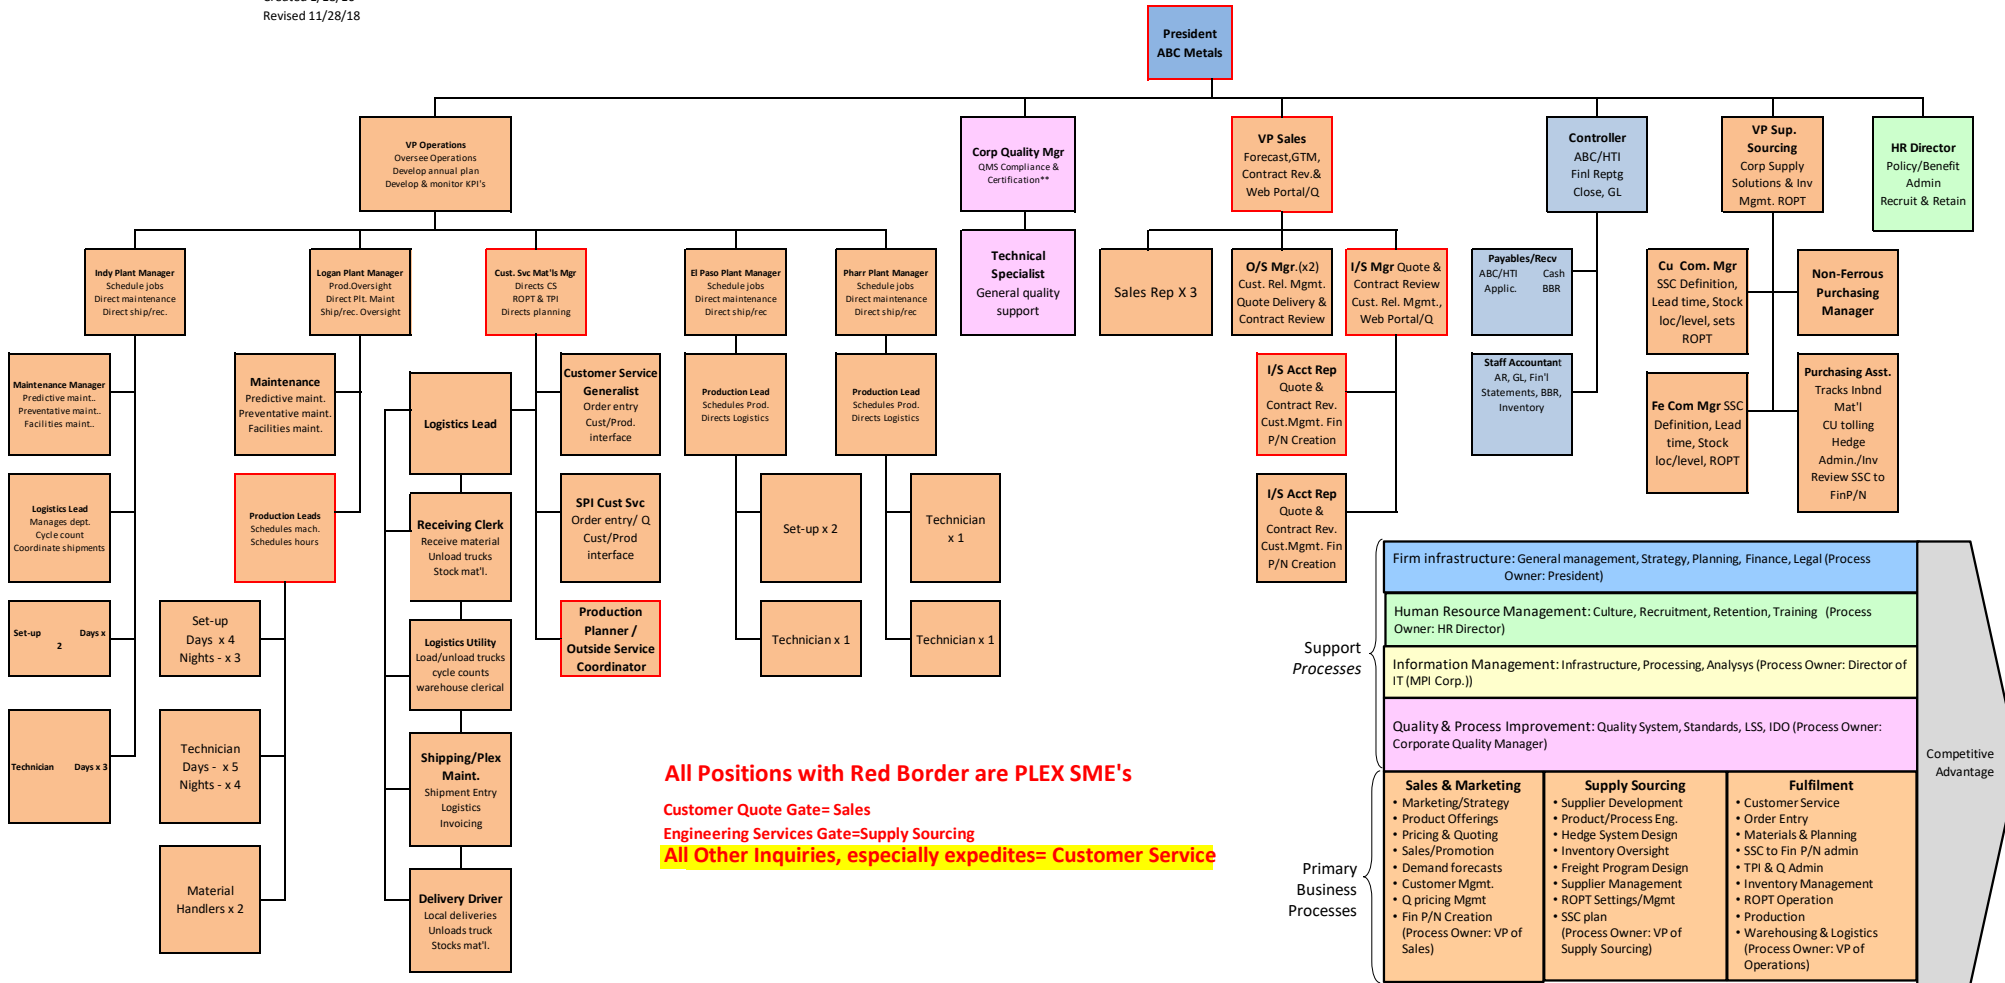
Revised 11/28/18

President
ABC Metals

VP Operations
Oversee Operations
Develop annual plan
Develop & monitor KPI's

Corp Quality Mgr
QMS Compliance & Certification**

VP Sales
Forecast,GTM, Contract Rev.& Web Portal/Q

Controller
ABC/HTI
Finl Reptg
Close, GL

VP Sup. Sourcing
Corp Supply Solutions & Inv Mgmt. ROPT

HR Director
Policy/Benefit Admin
Recruit & Retain

Indy Plant Manager
Schedule jobs
Direct maintenance
Direct ship/rec.

Logan Plant Manager
Prod.Oversight
Direct Plt. Maint
Ship/rec. Oversight

Cust. Svc Mat'ls Mgr
Directs CS
ROPT & TPI
Directs planning

El Paso Plant Manager
Schedule jobs
Direct maintenance
Direct ship/rec

Pharr Plant Manager
Schedule jobs
Direct maintenance
Direct ship/rec

Technical Specialist
General quality support

Sales Rep X 3

O/S Mgr.(x2)
Cust. Rel. Mgmt.
Quote Delivery & Contract Review

I/S Mgr Quote & Contract Review
Cust. Rel. Mgmt., Web Portal/Q

Payables/Recv
ABC/HTI Applic.
Cash BBR

Cu Com. Mgr
SSC Definition, Lead time, Stock loc/level, sets ROPT

Non-Ferrous Purchasing Manager

Maintenance Manager
Predictive maint..
Preventative maint..
Facilities maint..

Maintenance
Predictive maint.
Preventative maint.
Facilities maint.

Logistics Lead

Customer Service Generalist
Order entry
Cust/Prod. interface

Production Lead
Schedules Prod.
Directs Logistics

Production Lead
Schedules Prod.
Directs Logistics

I/S Acct Rep
Quote & Contract Rev.
Cust.Mgmt. Fin
P/N Creation

Staff Accountant
AR, GL, Fin'l Statements, BBR, Inventory

Fe Com Mgr SSC Definition, Lead time, Stock loc/level, ROPT

Purchasing Asst.
Tracks Inbnd Mat'l
CU tolling
Hedge Admin./Inv
Review SSC to FinP/N

Logistics Lead
Manages dept.
Cycle count
Coordinate shipments

Production Leads
Schedules mach.
Schedules hours

Receiving Clerk
Receive material
Unload trucks
Stock mat'l.

SPI Cust Svc
Order entry/ Q
Cust/Prod interface

Set-up x 2

Technician x 1

I/S Acct Rep
Quote & Contract Rev.
Cust.Mgmt. Fin
P/N Creation

Set-up 2 Days x

Set-up
Days x 4
Nights - x 3

Logistics Utility
Load/unload trucks
cycle counts
warehouse clerical

Production Planner / Outside Service Coordinator

Technician x 1

Technician x 1

Technician Days x 3

Technician
Days - x 5
Nights - x 4

Shipping/Plex Maint.
Shipment Entry
Logistics
Invoicing

Material Handlers x 2

Delivery Driver
Local deliveries
Unloads truck
Stocks mat'l.

All Positions with Red Border are PLEX SME's
Customer Quote Gate= Sales
Engineering Services Gate=Supply Sourcing
All Other Inquiries, especially expedites= Customer Service

Support Processes

Firm infrastructure: General management, Strategy, Planning, Finance, Legal (Process Owner: President)

Human Resource Management: Culture, Recruitment, Retention, Training (Process Owner: HR Director)

Information Management: Infrastructure, Processing, Analysys (Process Owner: Director of IT (MPI Corp.))

Quality & Process Improvement: Quality System, Standards, LSS, IDO (Process Owner: Corporate Quality Manager)

Competitive Advantage

Primary Business Processes

Sales & Marketing
• Marketing/Strategy
• Product Offerings
• Pricing & Quoting
• Sales/Promotion
• Demand forecasts
• Customer Mgmt.
• Q pricing Mgmt
• Fin P/N Creation
(Process Owner: VP of Sales)

Supply Sourcing
• Supplier Development
• Product/Process Eng.
• Hedge System Design
• Inventory Oversight
• Freight Program Design
• Supplier Management
• ROPT Settings/Mgmt
• SSC plan
(Process Owner: VP of Supply Sourcing)

Fulfilment
• Customer Service
• Order Entry
• Materials & Planning
• SSC to Fin P/N admin
• TPI & Q Admin
• Inventory Management
• ROPT Operation
• Production
• Warehousing & Logistics
(Process Owner: VP of Operations)